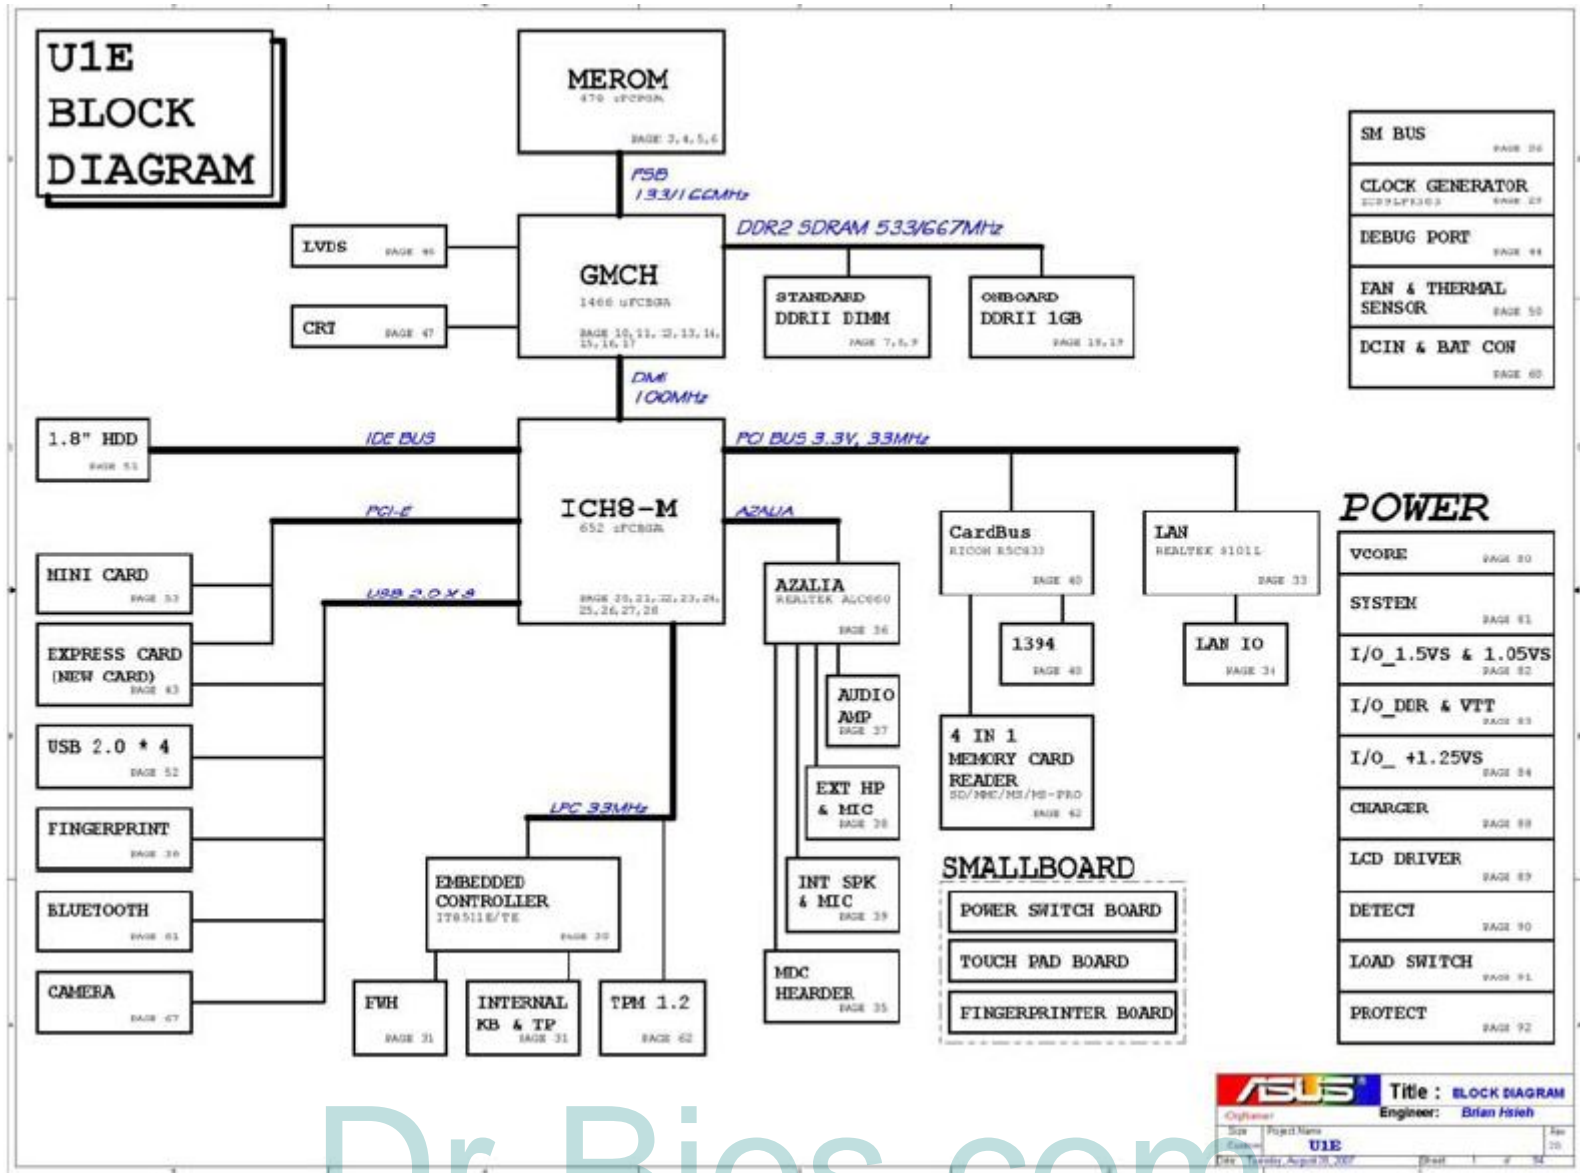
U1E
BLOCK
DIAGRAM

MEROM
478 uFCPGA
PAGE 3,4,5,6

FSB
133/166MHz

LVDS PAGE 46

CRT PAGE 47

GMCH
1466 uFCBGA
PAGE 10,11,12,13,14,15,16,17

DDR2 SDRAM 533/667MHz

STANDARD
DDRII DIMM
PAGE 7,8,9

ONBOARD
DDRII 1GB
PAGE 18,19

DMI
100MHz

1.8" HDD
PAGE 51

IDE BUS

PCI BUS 3.3V, 33MHz

ICH8-M
652 uFCBGA
PAGE 20,21,22,23,24,25,26,27,28

PCI-E

AZALIA

MINI CARD PAGE 53

USB 2.0 X 8

EXPRESS CARD
(NEW CARD) PAGE 43

USB 2.0 * 4 PAGE 52

FINGERPRINT PAGE 38

BLUETOOTH PAGE 61

CAMERA PAGE 67

LPC 33MHz

EMBEDDED
CONTROLLER
IT8511E/TE
PAGE 30

FWH PAGE 31

INTERNAL
KB & TP PAGE 31

TPM 1.2 PAGE 62

AZALIA
REALTEK ALC660
PAGE 36

AUDIO
AMP PAGE 37

EXT HP
& MIC PAGE 38

INT SPK
& MIC PAGE 39

MDC
HEARDER PAGE 35

CardBus
RICOH R5C833
PAGE 40

1394 PAGE 40

4 IN 1
MEMORY CARD
READER
SD/MMC/MS/MS-PRO
PAGE 42

LAN
REALTEK 8101L
PAGE 33

LAN IO PAGE 34

SMALLBOARD
POWER SWITCH BOARD
TOUCH PAD BOARD
FINGERPRINTER BOARD

SM BUS PAGE 56
CLOCK GENERATOR PAGE 29
DEBUG PORT PAGE 44
FAN & THERMAL SENSOR PAGE 50
DCIN & BAT CON PAGE 60

POWER
VCORE PAGE 80
SYSTEM PAGE 81
I/O_1.5VS & 1.05VS PAGE 82
I/O_DDR & VTT PAGE 83
I/O_ +1.25VS PAGE 84
CHARGER PAGE 88
LCD DRIVER PAGE 89
DETECT PAGE 90
LOAD SWITCH PAGE 91
PROTECT PAGE 92

ASUS
Title : BLOCK DIAGRAM
Engineer: Brian Hsieh
U1E

Dr-Bios.com